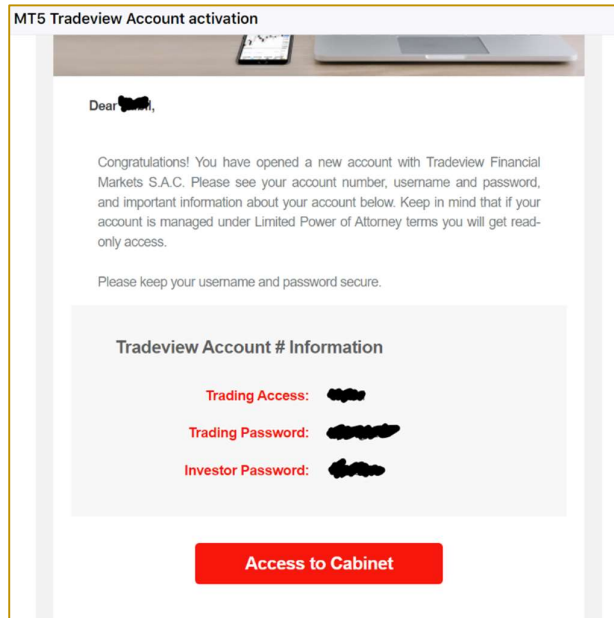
MT5 Tradeview Account activation

Dear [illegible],

Congratulations! You have opened a new account with Tradeview Financial Markets S.A.C. Please see your account number, username and password, and important information about your account below. Keep in mind that if your account is managed under Limited Power of Attorney terms you will get read-only access.

Please keep your username and password secure.

Tradeview Account # Information

Trading Access: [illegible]

Trading Password: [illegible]

Investor Password: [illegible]

Access to Cabinet